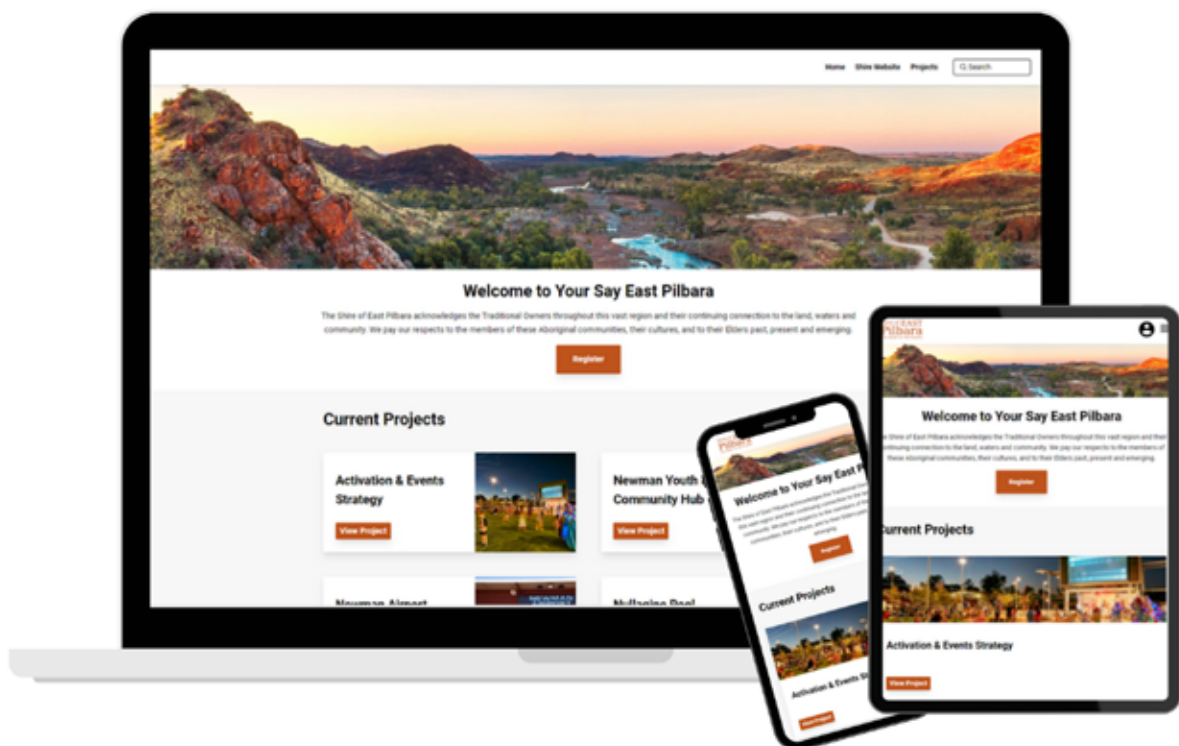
Home Shire Website Projects Search

Welcome to Your Say East Pilbara

The Shire of East Pilbara acknowledges the Traditional Owners throughout this vast region and their continuing connection to the land, waters and community. We pay our respects to the members of these Aboriginal communities, their cultures, and to their Elders past, present and emerging.

Register

Current Projects

Activation & Events Strategy

View Project

Newman Youth & Community Hub

View Project

Newman Airport

Nullagine Pool

East Pilbara

Welcome to Your Say East Pilbara

The Shire of East Pilbara acknowledges the Traditional Owners throughout this vast region and their continuing connection to the land, waters and community. We pay our respects to the members of these Aboriginal communities, their cultures, and to their Elders past, present and emerging.

Register

Current Projects

Activation & Events Strategy

View Project

Pilbara

Welcome to Your Say East Pilbara

Register

Current Projects

Activation & Events St

View Project